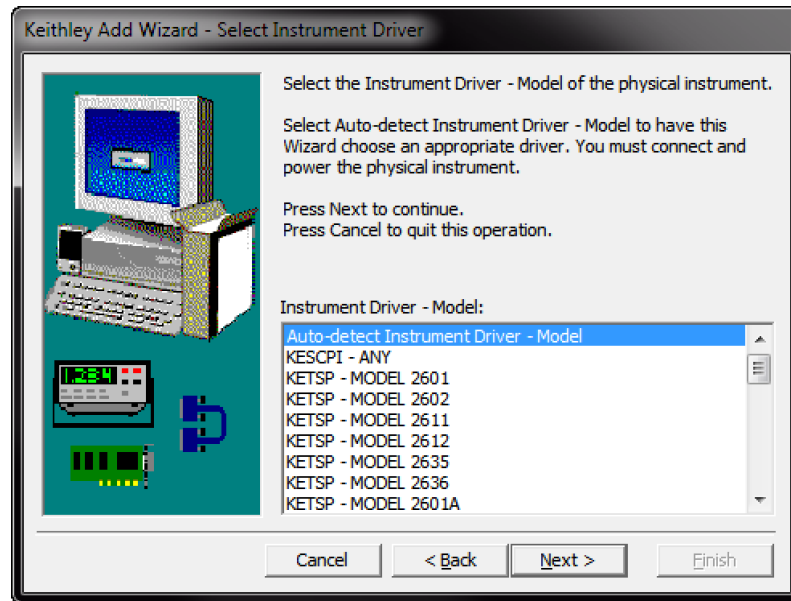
Keithley Add Wizard - Select Instrument Driver

Select the Instrument Driver - Model of the physical instrument.

Select Auto-detect Instrument Driver - Model to have this Wizard choose an appropriate driver. You must connect and power the physical instrument.

Press Next to continue.
Press Cancel to quit this operation.

Instrument Driver - Model:

Auto-detect Instrument Driver - Model
KESCPI - ANY
KETSP - MODEL 2601
KETSP - MODEL 2602
KETSP - MODEL 2611
KETSP - MODEL 2612
KETSP - MODEL 2635
KETSP - MODEL 2636
KETSP - MODEL 2601A

1.234

Cancel
< Back
Next >
Finish